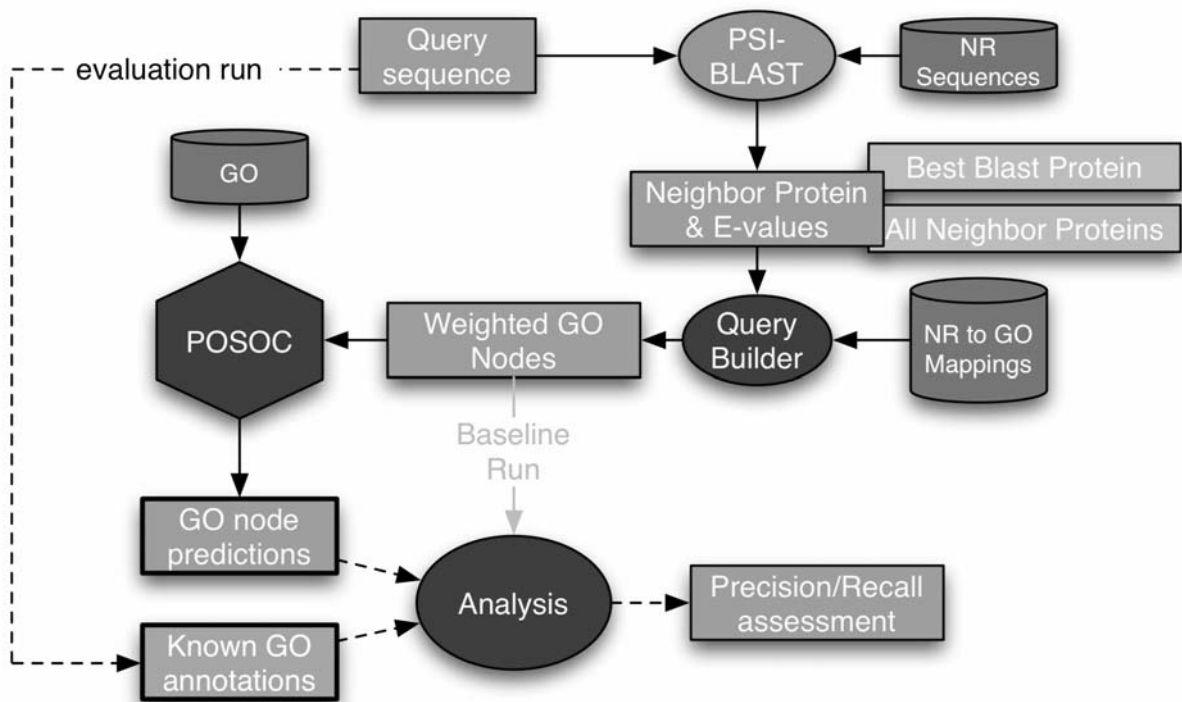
evaluation run

Query sequence

PSI-BLAST

NR Sequences

GO

Neighbor Protein & E-values

Best Blast Protein

All Neighbor Proteins

POSOC

Weighted GO Nodes

Query Builder

NR to GO Mappings

Baseline Run

GO node predictions

Analysis

Precision/Recall assessment

Known GO annotations